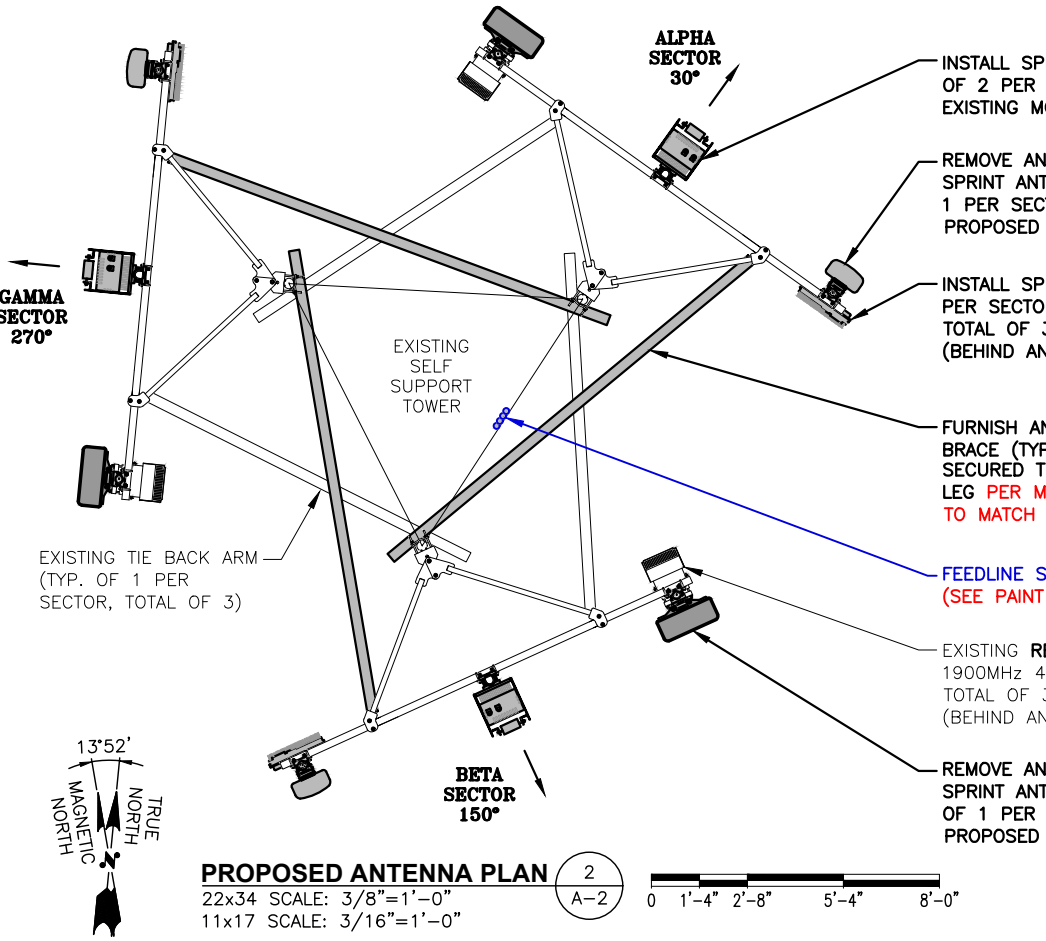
ALPHA SECTOR 30°

INSTALL SP
OF 2 PER
EXISTING M

REMOVE AN
SPRINT ANT
1 PER SECT
PROPOSED

GAMMA SECTOR 270°

INSTALL SP
PER SECTO
TOTAL OF
(BEHIND AN

EXISTING SELF SUPPORT TOWER

FURNISH AN
BRACE (TYP
SECURED T
LEG PER M
TO MATCH

EXISTING TIE BACK ARM (TYP. OF 1 PER SECTOR, TOTAL OF 3)

FEEDLINE S
(SEE PAINT

EXISTING R
1900MHz 4
TOTAL OF
(BEHIND AN

REMOVE AN
SPRINT ANT
OF 1 PER
PROPOSED

BETA SECTOR 150°

13°52'
MAGNETIC NORTH
TRUE NORTH
N

PROPOSED ANTENNA PLAN
22x34 SCALE: 3/8"=1'–0"
11x17 SCALE: 3/16"=1'–0"
2
A–2

0 1'–4" 2'–8" 5'–4" 8'–0"